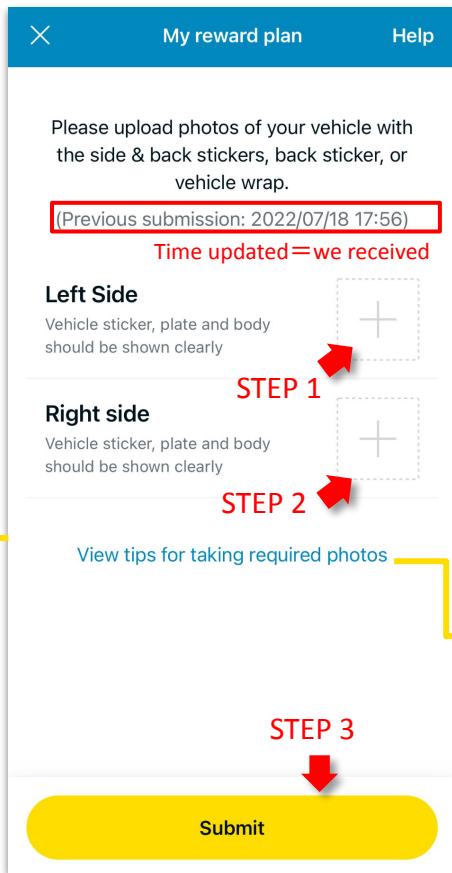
My reward plan

Help

Please upload photos of your vehicle with the side & back stickers, back sticker, or vehicle wrap.

(Previous submission: 2022/07/18 17:56)

Time updated＝we received

Left Side

Vehicle sticker, plate and body should be shown clearly

STEP 1

Right side

Vehicle sticker, plate and body should be shown clearly

STEP 2

View tips for taking required photos

STEP 3

Submit